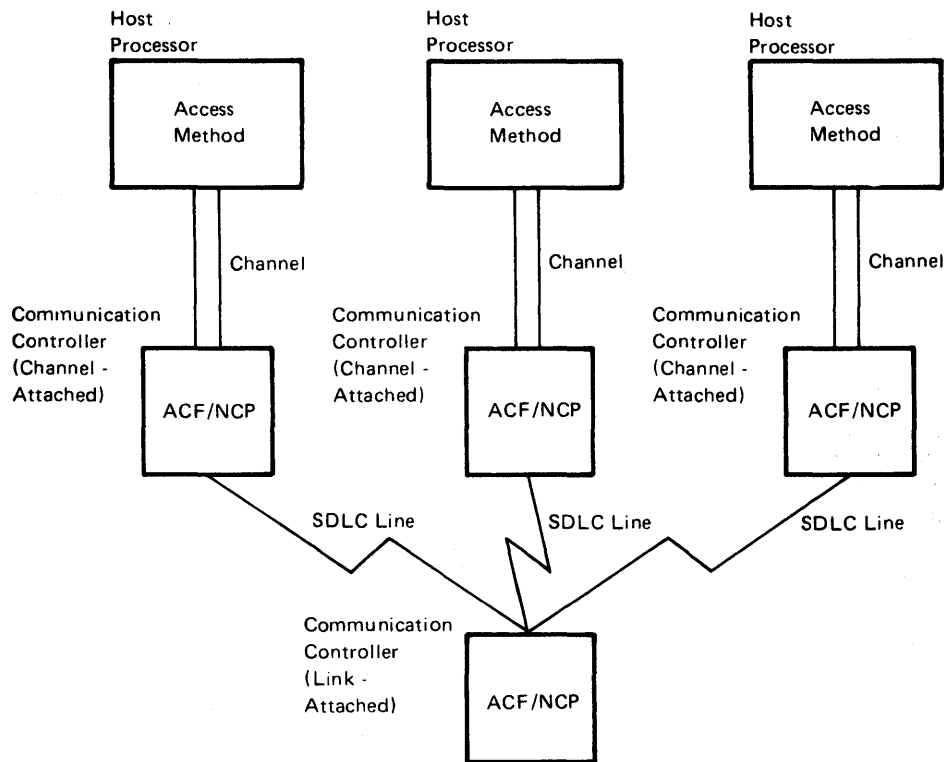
Host Processor

Access Method

Channel

Communication Controller (Channel - Attached)

ACF/NCP

Host Processor

Access Method

Channel

Communication Controller (Channel - Attached)

ACF/NCP

Host Processor

Access Method

Channel

Communication Controller (Channel - Attached)

ACF/NCP

SDLC Line

SDLC Line

SDLC Line

Communication Controller (Link - Attached)

ACF/NCP